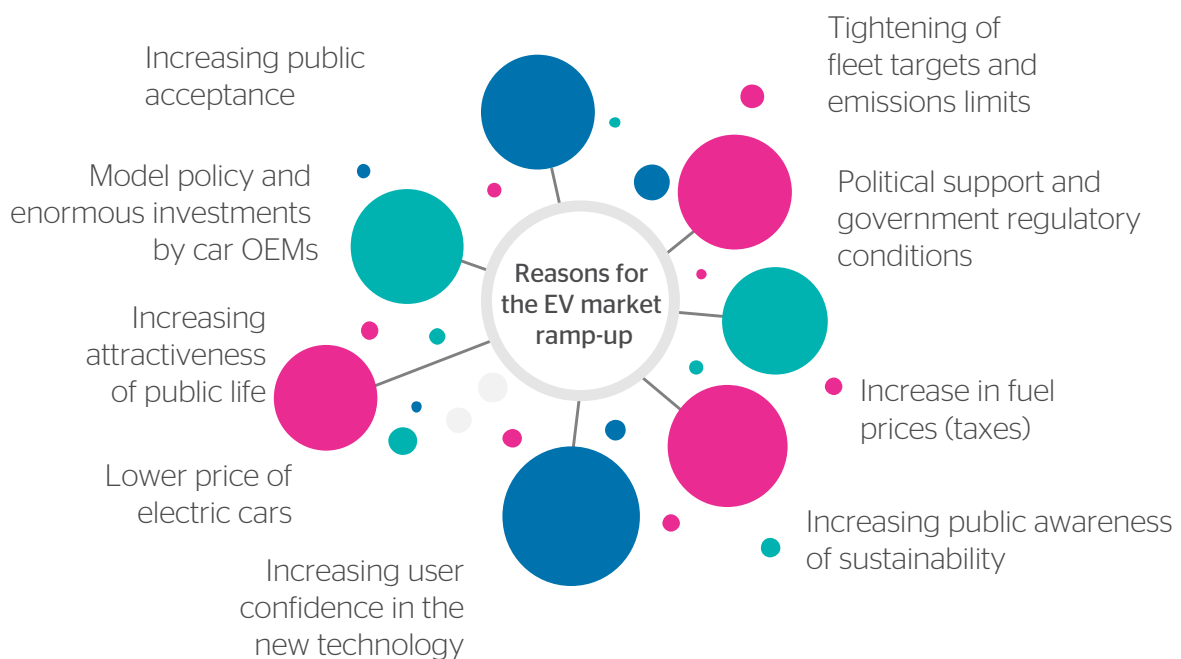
Reasons for the EV market ramp-up

Increasing public acceptance

Tightening of fleet targets and emissions limits

Model policy and enormous investments by car OEMs

Political support and government regulatory conditions

Increasing attractiveness of public life

Increase in fuel prices (taxes)

Lower price of electric cars

Increasing public awareness of sustainability

Increasing user confidence in the new technology